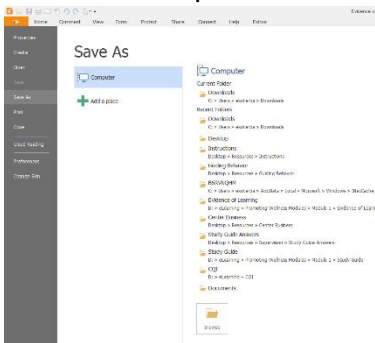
File Home Comment View Form Protect Share Connect Help Extras

Evidence o

Properties
Create
Open
Save
Save As
Print
Close
Cloud Reading
Preferences
Change Skin

Save As

Computer

Add a place

Computer
Current Folder
Downloads
C: » Users » evidence » Downloads
Recent Folders
Downloads
C: » Users » evidence » Downloads
Desktop
Instructions
Desktop » Resources » Instructions
Guiding Behavior
Desktop » Resources » Guiding Behavior
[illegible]
C: » Users » evidence » AppData » Local » Microsoft » Windows » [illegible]
Evidence of Learning
D: » eLearning » Promoting Wellness Module » Module 1 » Evidence of Learn
Center Business
Desktop » Resources » Center Business
Study Guide Answers
Desktop » Resources » Supervision » Study Guide Answers
Study Guide
D: » eLearning » Promoting Wellness Module » Module 1 » Study Guide
CQI
D: » evidence » CQI
Documents

Browse